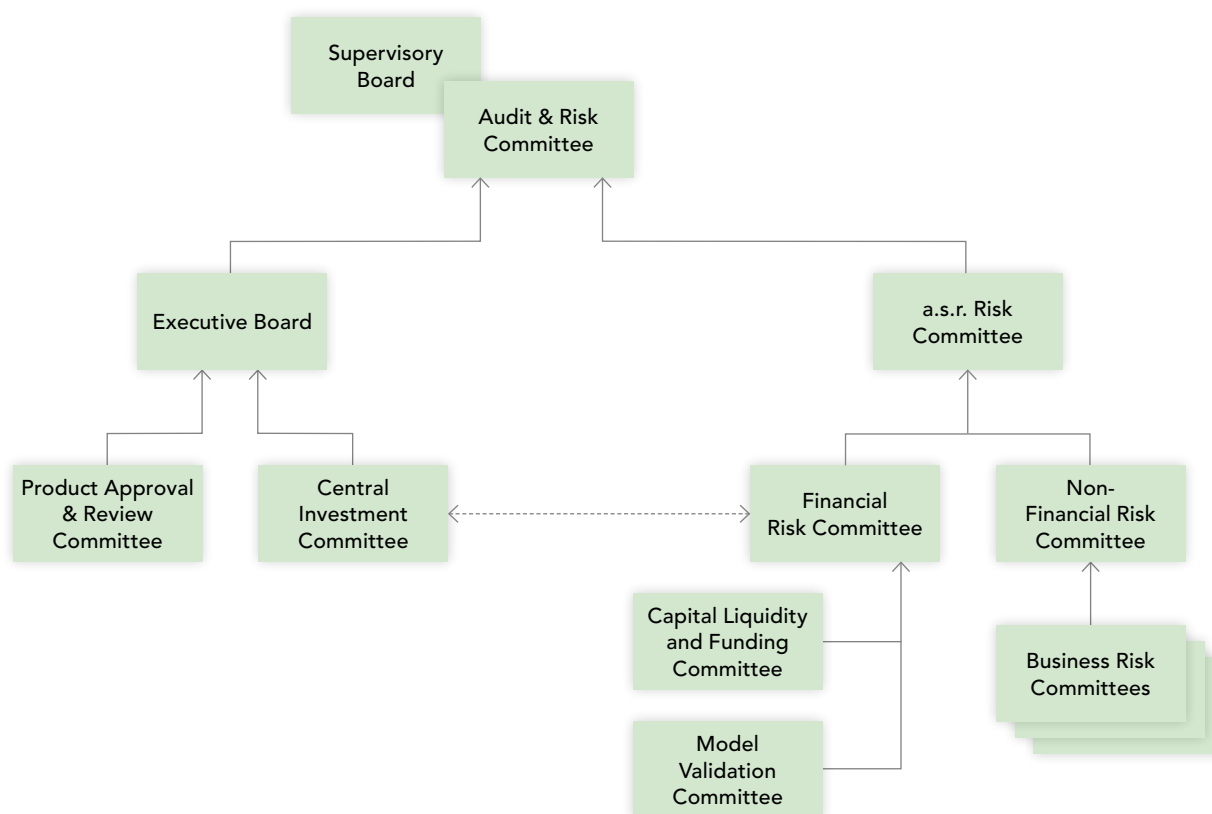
Supervisory Board

Audit & Risk Committee

Executive Board

a.s.r. Risk Committee

Product Approval & Review Committee

Central Investment Committee

Financial Risk Committee

Non-Financial Risk Committee

Capital Liquidity and Funding Committee

Business Risk Committees

Model Validation Committee